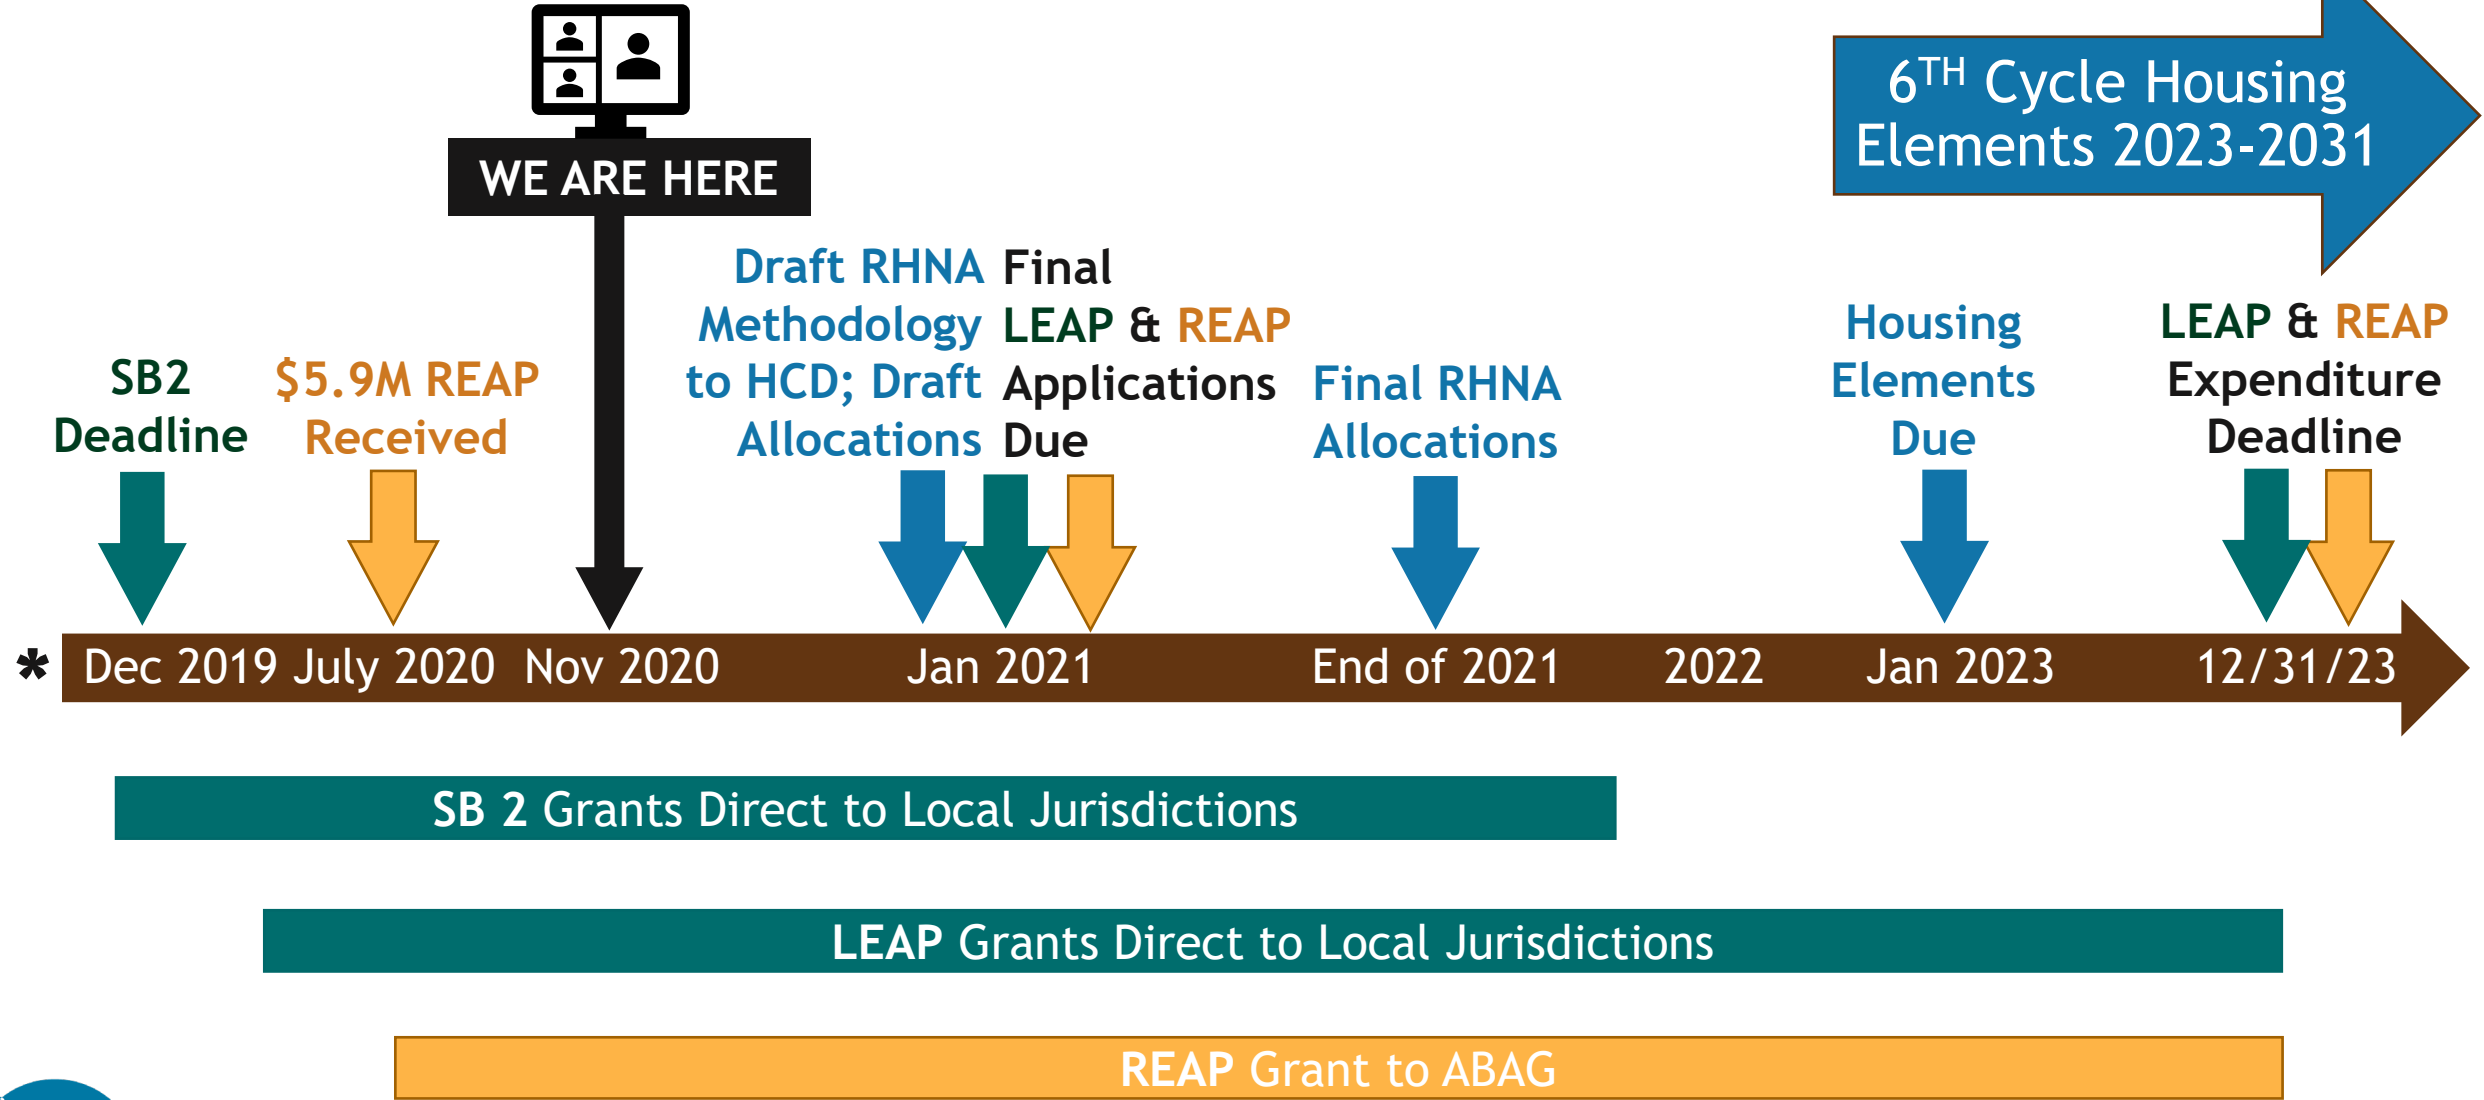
$6^{TH}$ Cycle Housing Elements 2023-2031

WE ARE HERE

SB2 Deadline

$5.9M REAP Received

Draft RHNA Methodology to HCD; Draft Allocations

Final LEAP & REAP Applications Due

Final RHNA Allocations

Housing Elements Due

LEAP & REAP Expenditure Deadline

* Dec 2019 July 2020 Nov 2020 Jan 2021 End of 2021 2022 Jan 2023 12/31/23

SB 2 Grants Direct to Local Jurisdictions

LEAP Grants Direct to Local Jurisdictions

REAP Grant to ABAG